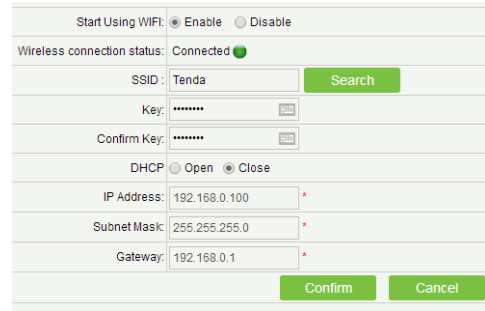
Start Using WIFI: Enable Disable

Wireless connection status: Connected

SSID : Tenda Search

Key: ••••••••

Confirm Key: ••••••••

DHCP Open Close

IP Address: 192.168.0.100 *

Subnet Mask: 255.255.255.0 *

Gateway: 192.168.0.1 *

Confirm Cancel